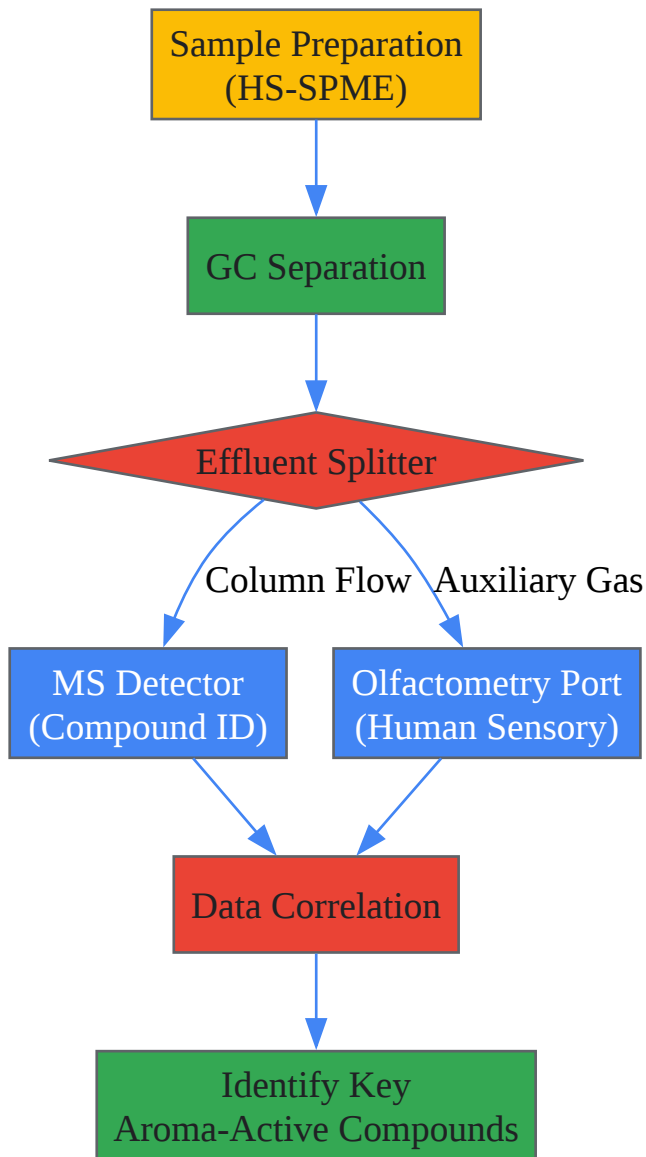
Sample Preparation
(HS-SPME)

GC Separation

Effluent Splitter

Column Flow

Auxiliary Gas

MS Detector
(Compound ID)

Olfactometry Port
(Human Sensory)

Data Correlation

Identify Key
Aroma-Active Compounds